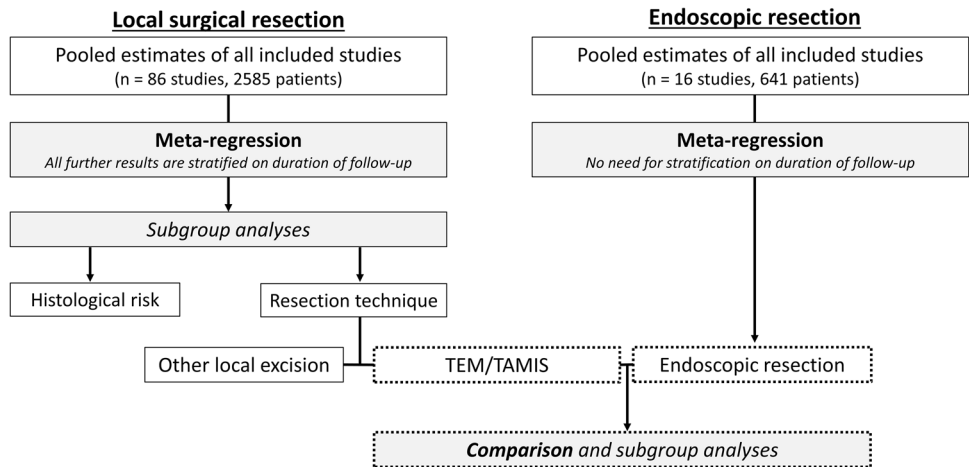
**Local surgical resection**

Pooled estimates of all included studies
(n = 86 studies, 2585 patients)

**Meta-regression**
*All further results are stratified on duration of follow-up*

*Subgroup analyses*

Histological risk

Resection technique

Other local excision

TEM/TAMIS

**Endoscopic resection**

Pooled estimates of all included studies
(n = 16 studies, 641 patients)

**Meta-regression**
*No need for stratification on duration of follow-up*

Endoscopic resection

***Comparison*** and subgroup analyses